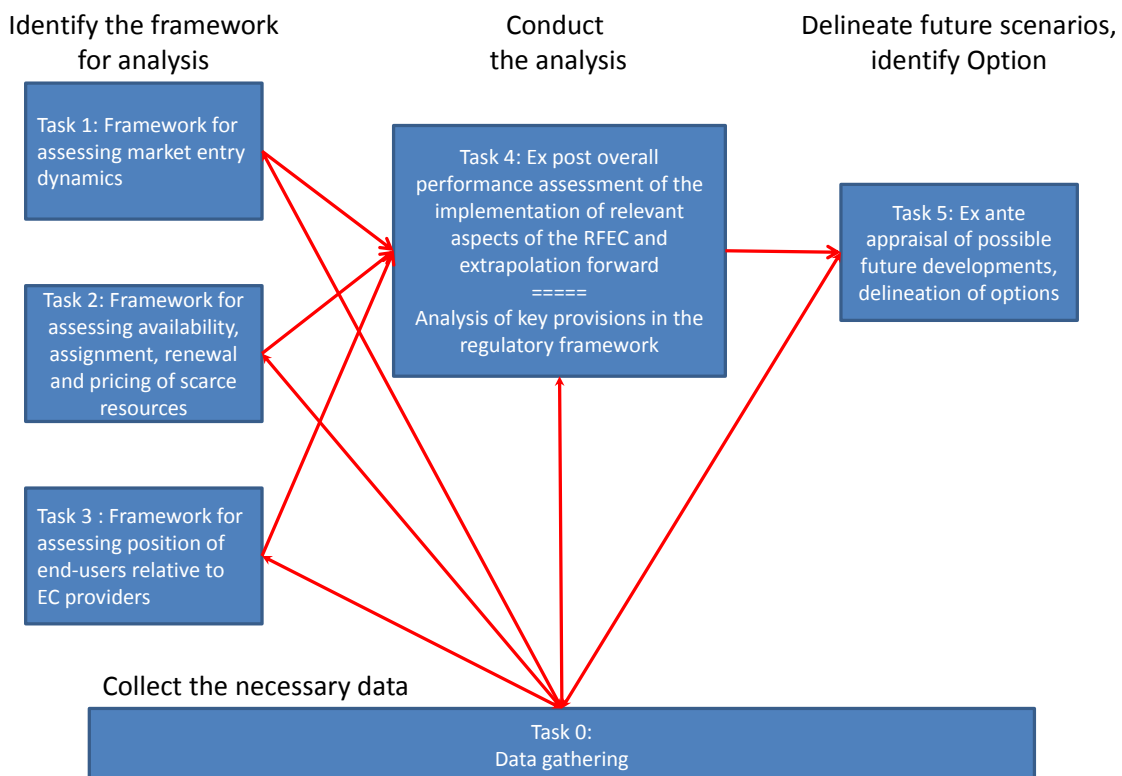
Identify the framework for analysis

Conduct the analysis

Delineate future scenarios, identify Option

Task 1: Framework for assessing market entry dynamics

Task 2: Framework for assessing availability, assignment, renewal and pricing of scarce resources

Task 3 : Framework for assessing position of end-users relative to EC providers

Task 4: Ex post overall performance assessment of the implementation of relevant aspects of the RFEC and extrapolation forward
=====
Analysis of key provisions in the regulatory framework

Task 5: Ex ante appraisal of possible future developments, delineation of options

Collect the necessary data

Task 0:
Data gathering